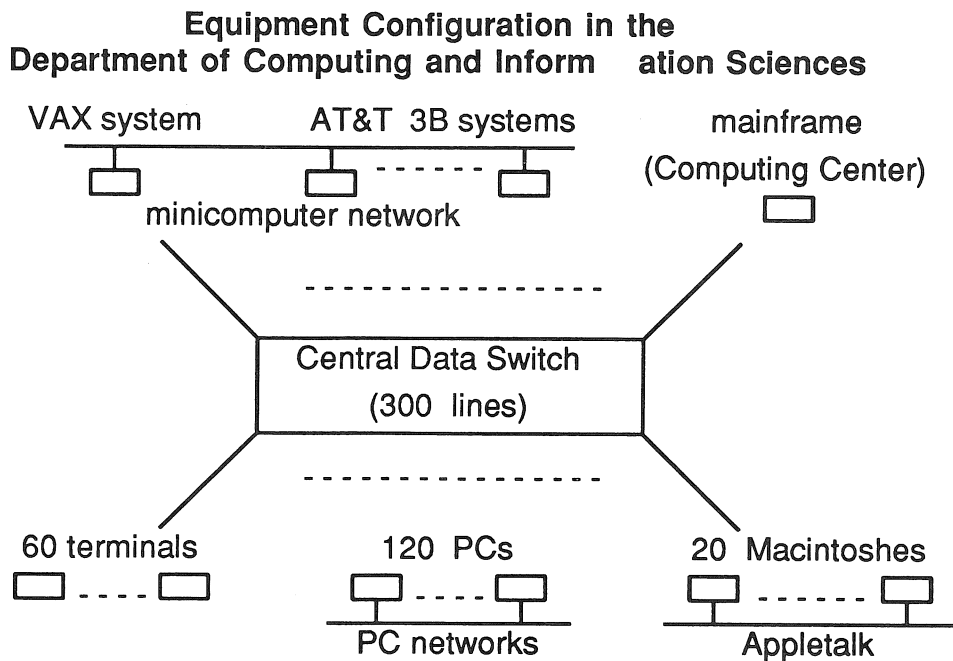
Equipment Configuration in the Department of Computing and Inform ation Sciences

VAX system

AT&T 3B systems

mainframe (Computing Center)

minicomputer network

Central Data Switch (300 lines)

60 terminals

120 PCs

20 Macintoshes

PC networks

Appletalk